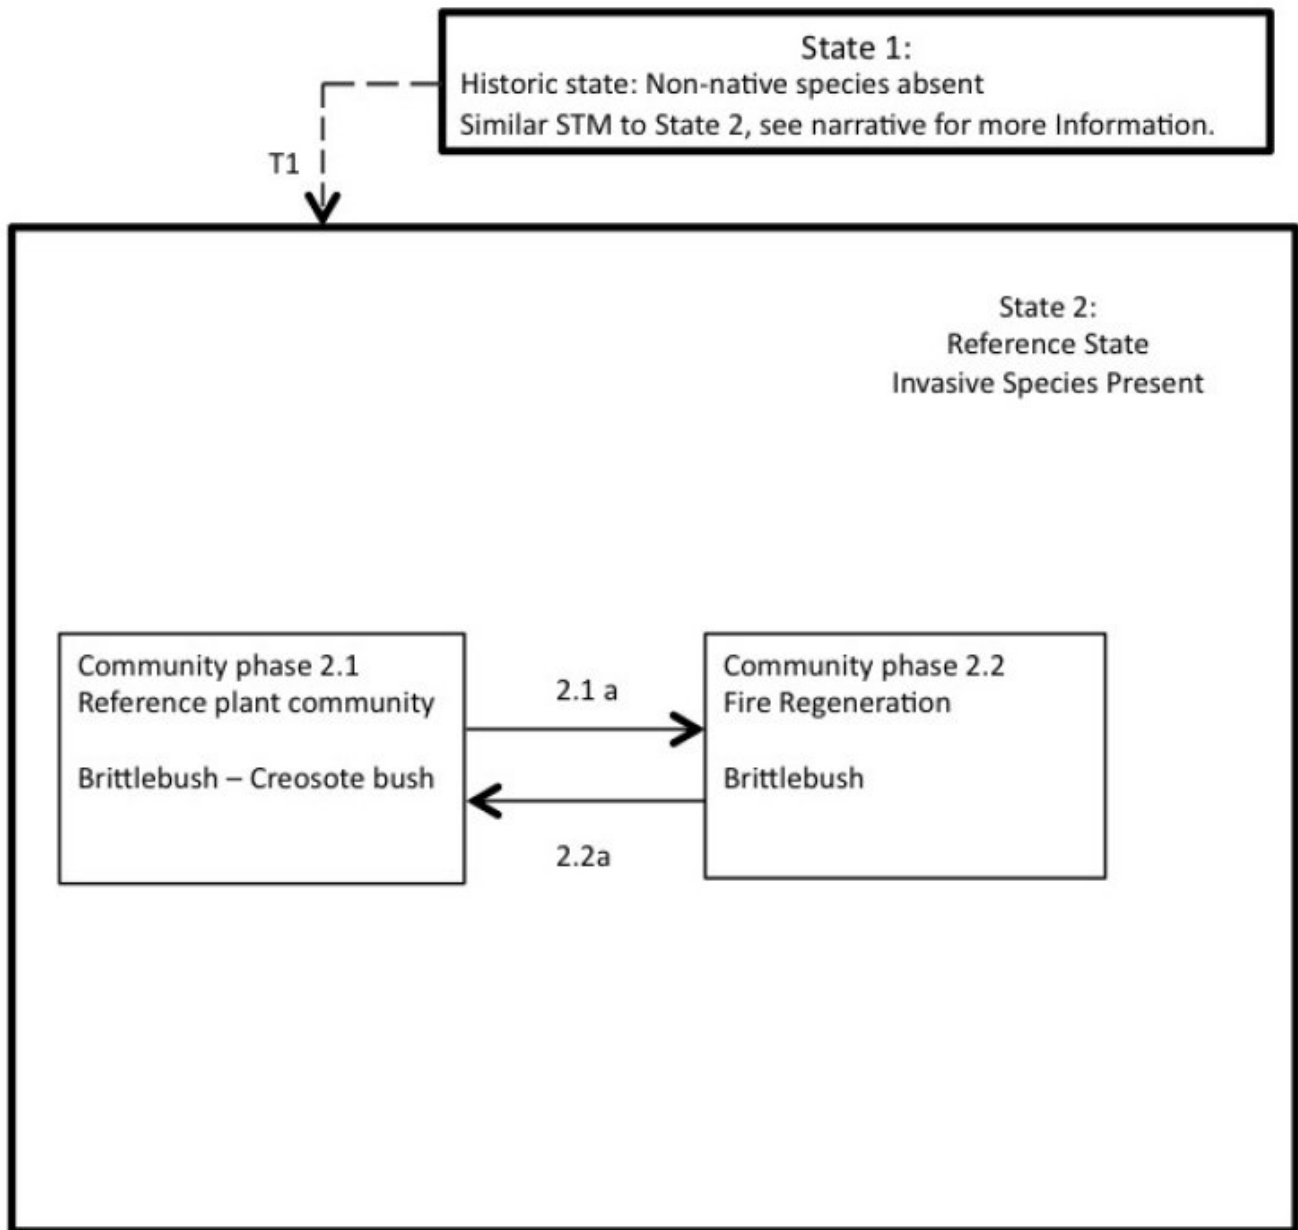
State 1:
Historic state: Non-native species absent
Similar STM to State 2, see narrative for more Information.

T1

State 2:
Reference State
Invasive Species Present

Community phase 2.1
Reference plant community

Brittlebush – Creosote bush

2.1 a

2.2a

Community phase 2.2
Fire Regeneration

Brittlebush